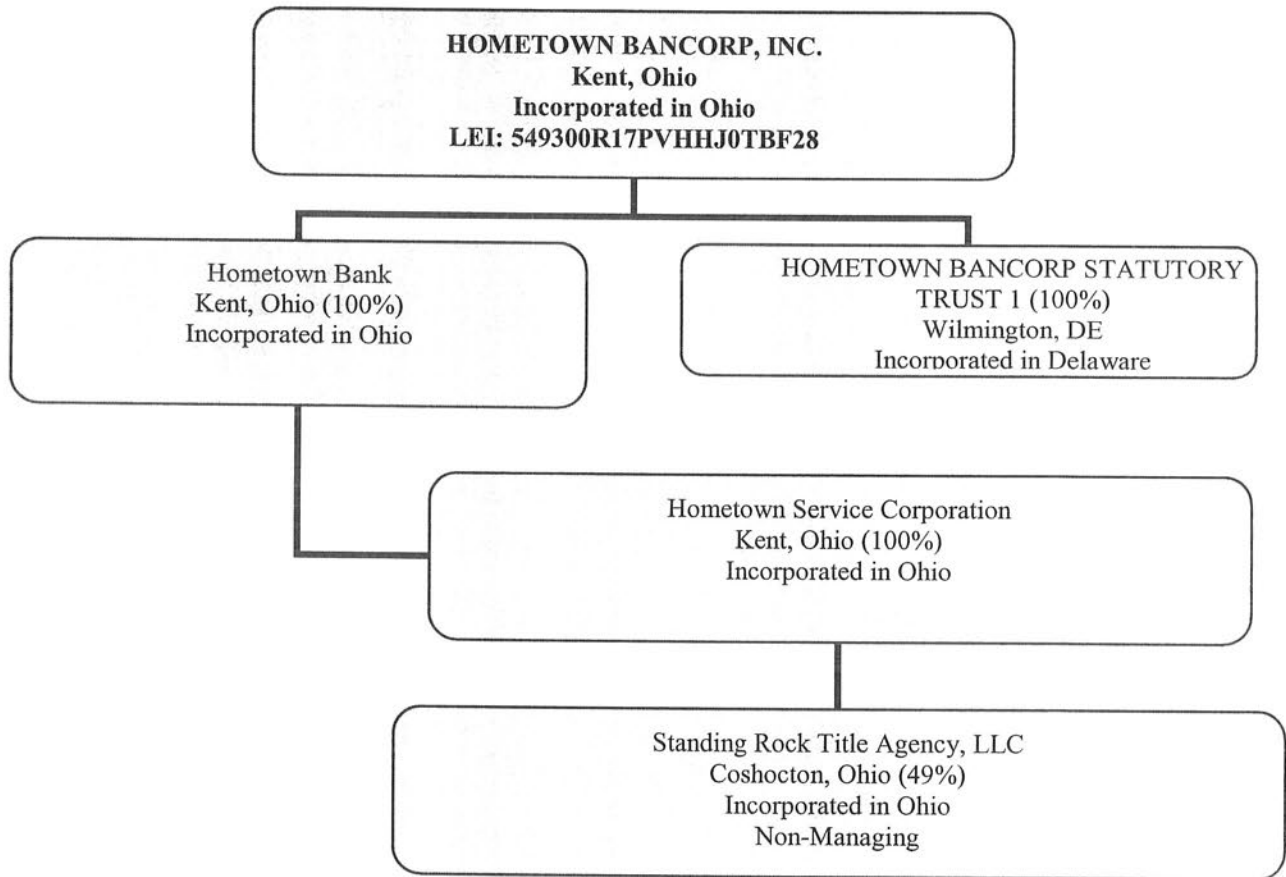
HOMETOWN BANCORP, INC.
Kent, Ohio
Incorporated in Ohio
LEI: 549300R17PVHHJ0TBF28

Hometown Bank
Kent, Ohio (100%)
Incorporated in Ohio

HOMETOWN BANCORP STATUTORY TRUST 1 (100%)
Wilmington, DE
Incorporated in Delaware

Hometown Service Corporation
Kent, Ohio (100%)
Incorporated in Ohio

Standing Rock Title Agency, LLC
Coshocton, Ohio (49%)
Incorporated in Ohio
Non-Managing